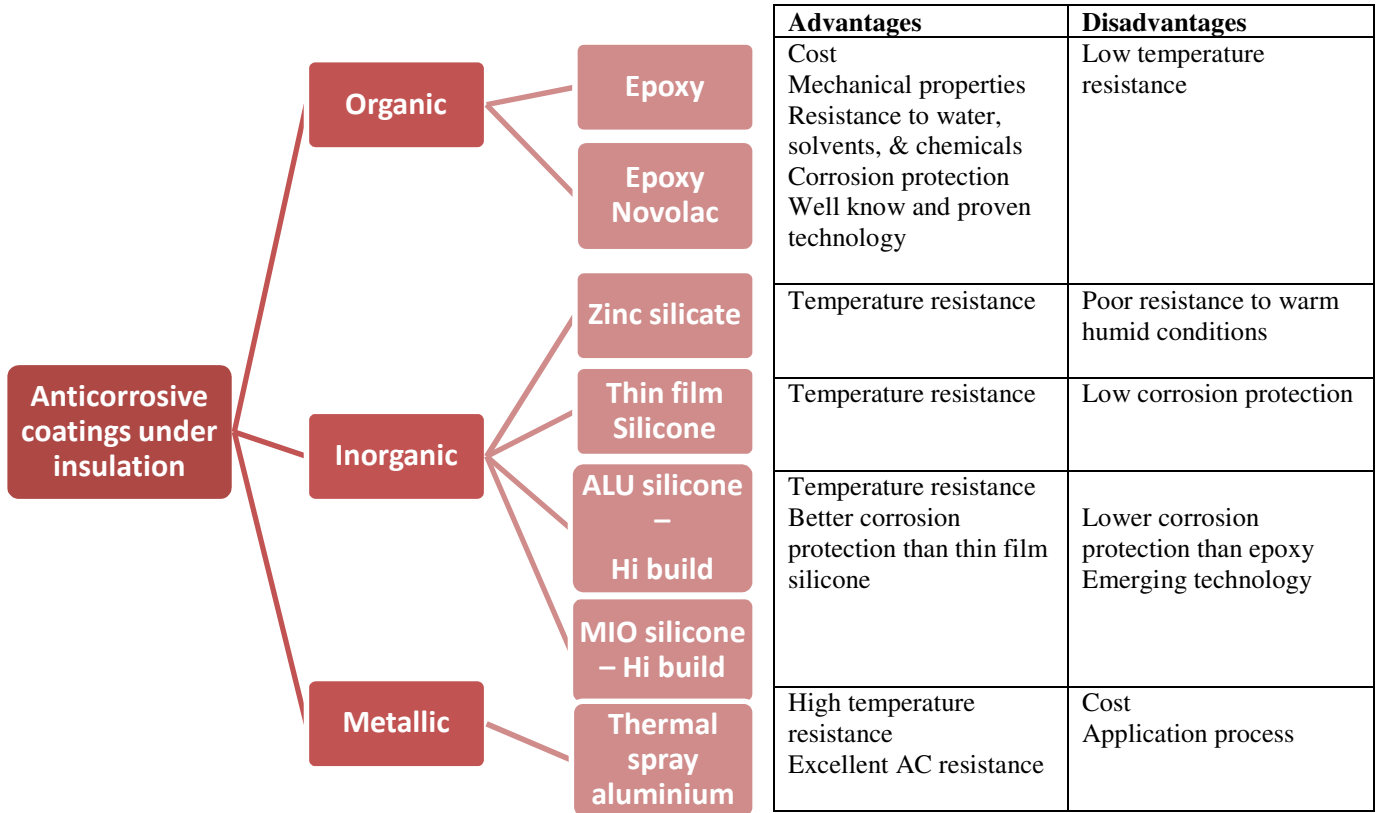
Anticorrosive coatings under insulation

Organic

Epoxy

Epoxy Novolac

Inorganic

Zinc silicate

Thin film Silicone

ALU silicone – Hi build

MIO silicone – Hi build

Metallic

Thermal spray aluminium

| Advantages | Disadvantages |
|---|---|
| Cost<br>Mechanical properties<br>Resistance to water, solvents, & chemicals<br>Corrosion protection<br>Well know and proven technology | Low temperature resistance |
| Temperature resistance | Poor resistance to warm humid conditions |
| Temperature resistance | Low corrosion protection |
| Temperature resistance<br>Better corrosion protection than thin film silicone | Lower corrosion protection than epoxy<br>Emerging technology |
| High temperature resistance<br>Excellent AC resistance | Cost<br>Application process |